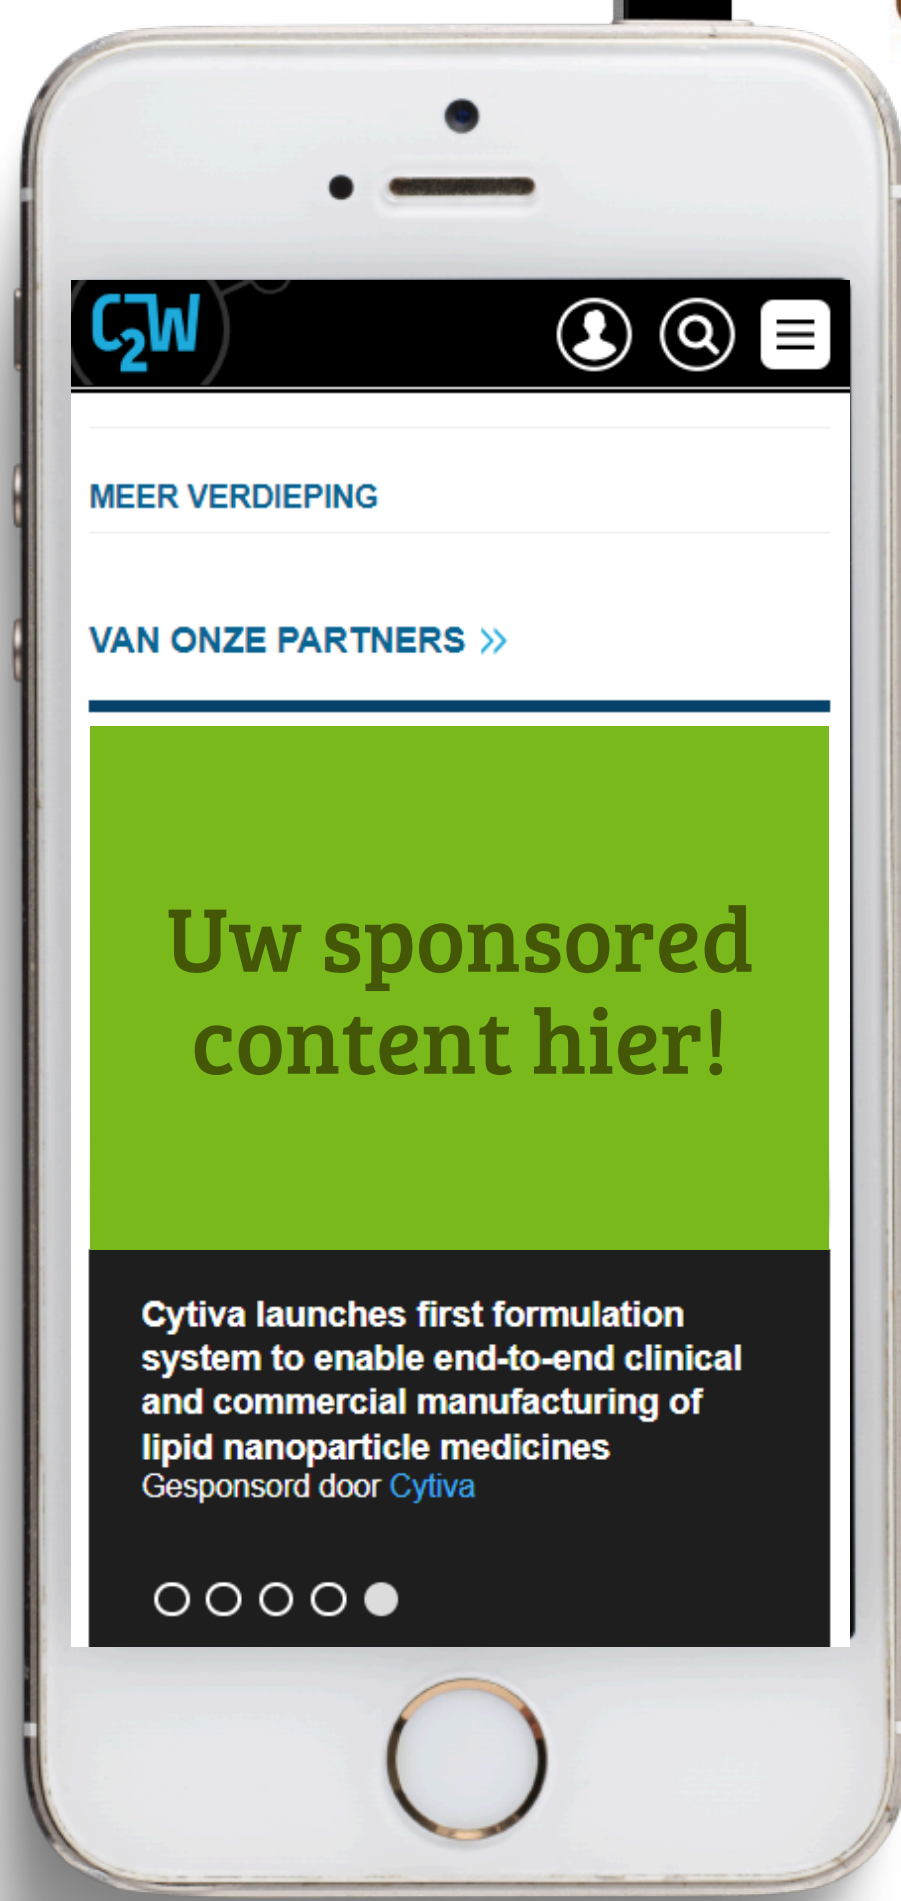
C2W

MEER VERDIEPING

VAN ONZE PARTNERS »

Uw sponsored content hier!

Cytiva launches first formulation system to enable end-to-end clinical and commercial manufacturing of lipid nanoparticle medicines
Gesponsord door Cytiva